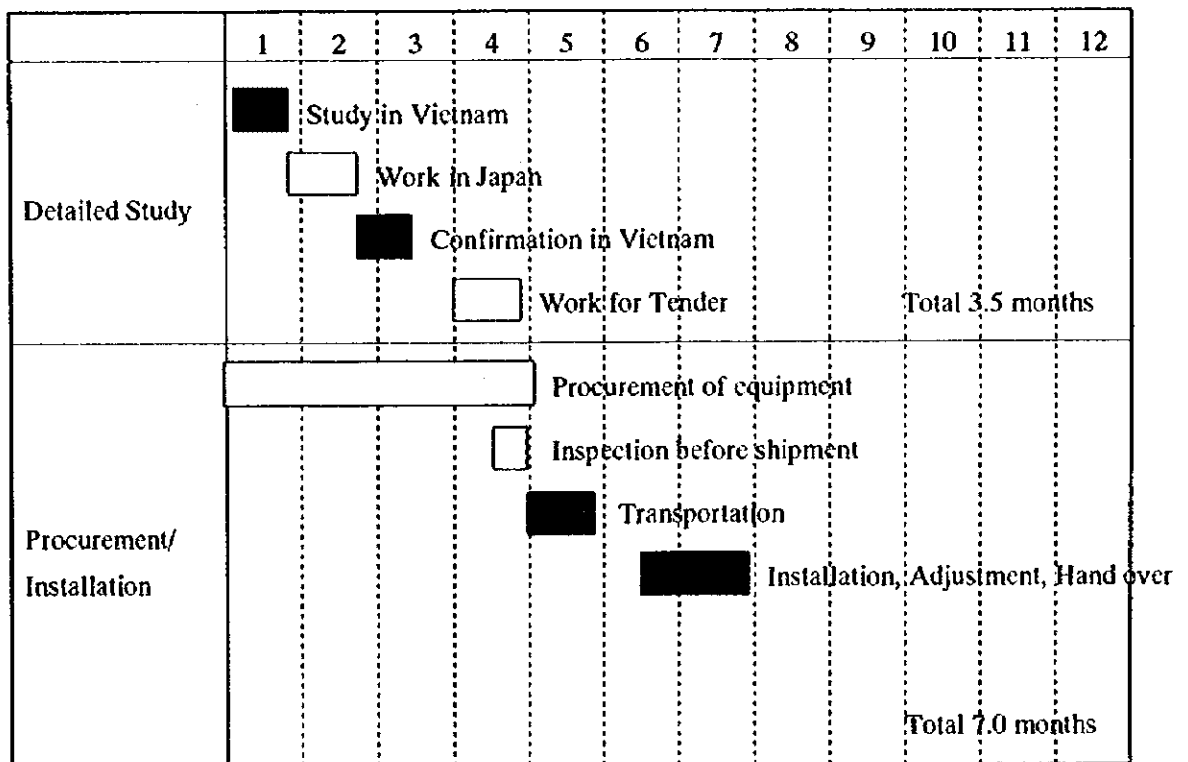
| | 1 | 2 | 3 | 4 | 5 | 6 | 7 | 8 | 9 | 10 | 11 | 12 |
|---|---|---|---|---|---|---|---|---|---|---|---|---|
| Detailed Study | Study in Vietnam<br>Work in Japan<br>Confirmation in Vietnam<br>Work for Tender<br>Total 3.5 months | | | | | | | | | | | |
| Procurement/ Installation | Procurement of equipment<br>Inspection before shipment<br>Transportation<br>Installation, Adjusment, Hand over<br>Total 7.0 months | | | | | | | | | | | |